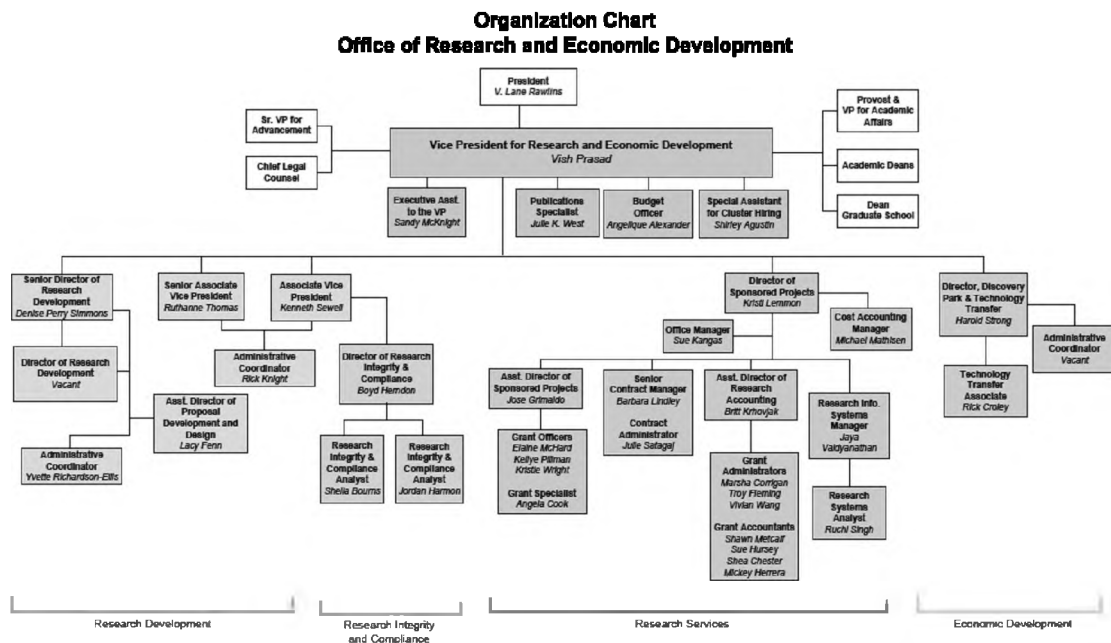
**Organization Chart**
**Office of Research and Economic Development**

President
V. Lane Rawlins

Sr. VP for Advancement

Chief Legal Counsel

Vice President for Research and Economic Development
Vish Prasad

Provost & VP for Academic Affairs

Academic Deans

Dean Graduate School

Executive Asst. to the VP
Sandy McKnight

Publications Specialist
Julie K. West

Budget Officer
Angelique Alexander

Special Assistant for Cluster Hiring
Shirley Agustin

Senior Director of Research Development
Denise Perry Simmons

Director of Research Development
Vacant

Asst. Director of Proposal Development and Design
Lacy Fenn

Administrative Coordinator
Yvette Richardson-Ellis

Senior Associate Vice President
Ruthanne Thomas

Associate Vice President
Kenneth Sewell

Administrative Coordinator
Rick Knight

Director of Research Integrity & Compliance
Boyd Herndon

Research Integrity & Compliance Analyst
Sheila Bourns

Research Integrity & Compliance Analyst
Jordan Harmon

Director of Sponsored Projects
Kristi Lemmon

Office Manager
Sue Kangas

Cost Accounting Manager
Michael Mathisen

Asst. Director of Sponsored Projects
Jose Grimaldo

Grant Officers
Elaine McHard
Kellye Pillman
Kristie Wright

Grant Specialist
Angela Cook

Senior Contract Manager
Barbara Lindley

Contract Administrator
Julie Satagaj

Asst. Director of Research Accounting
Britt Krhovjak

Grant Administrators
Marsha Corrigan
Troy Fleming
Vivian Wang

Grant Accountants
Shawn Metcalf
Sue Hursey
Shea Chester
Mickey Herrera

Research Info. Systems Manager
Jaya Vaidyanathan

Research Systems Analyst
Ruchi Singh

Director, Discovery Park & Technology Transfer
Harold Strong

Administrative Coordinator
Vacant

Technology Transfer Associate
Rick Croley

Research Development

Research Integrity and Compliance

Research Services

Economic Development